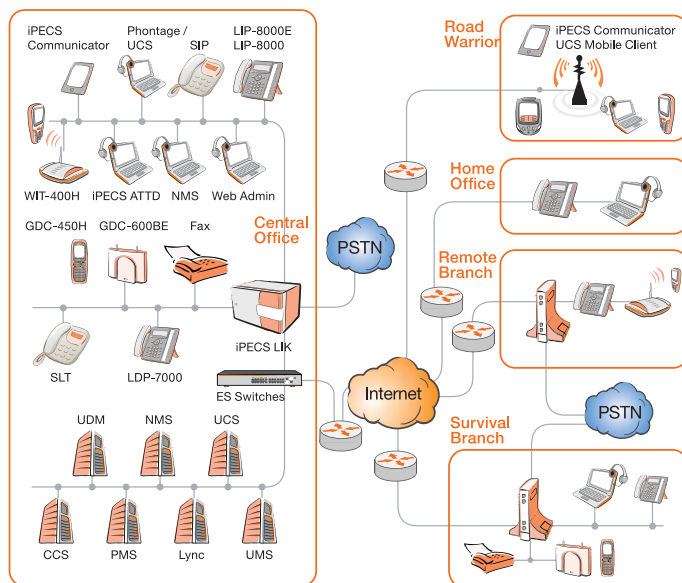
iPECS Communicator

Phontage / UCS

SIP

LIP-8000E LIP-8000

WIT-400H

iPECS ATTD

NMS

Web Admin

GDC-450H

GDC-600BE

Fax

Central Office

SLT

LDP-7000

iPECS LIK

ES Switches

UDM

NMS

UCS

CCS

PMS

Lync

UMS

PSTN

Internet

Road Warrior

iPECS Communicator UCS Mobile Client

Home Office

Remote Branch

PSTN

Survival Branch